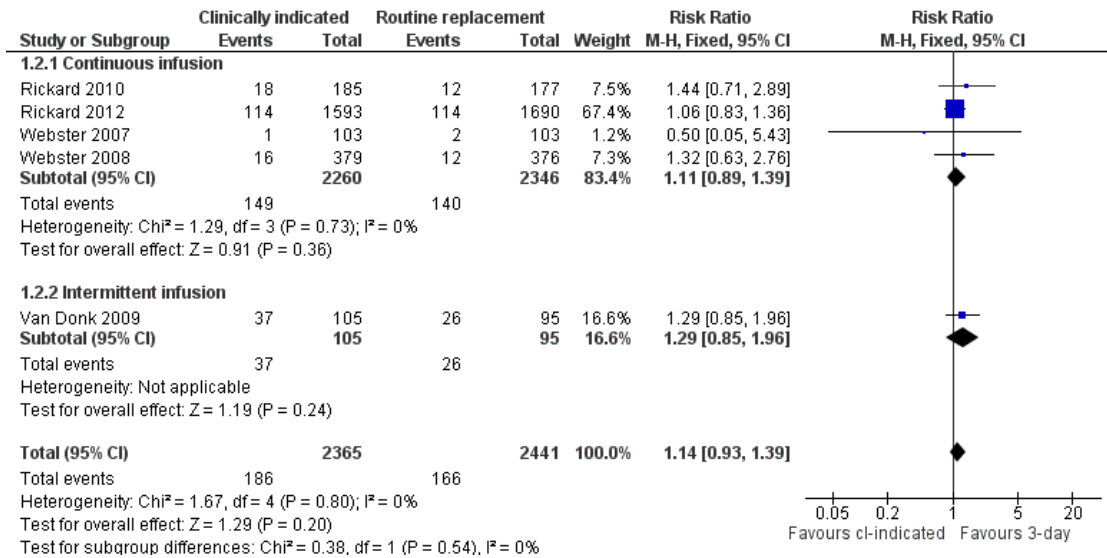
| | Clinically indicated | | Routine replacement | | | Risk Ratio | Risk Ratio |
|---|---|---|---|---|---|---|---|
| Study or Subgroup | Events | Total | Events | Total | Weight | M-H, Fixed, 95% CI | M-H, Fixed, 95% CI |
| 1.2.1 Continuous infusion | | | | | | | |
| Rickard 2010 | 18 | 185 | 12 | 177 | 7.5% | 1.44 [0.71, 2.89] | |
| Rickard 2012 | 114 | 1593 | 114 | 1690 | 67.4% | 1.06 [0.83, 1.36] | |
| Webster 2007 | 1 | 103 | 2 | 103 | 1.2% | 0.50 [0.05, 5.43] | |
| Webster 2008 | 16 | 379 | 12 | 376 | 7.3% | 1.32 [0.63, 2.76] | |
| Subtotal (95% CI) | | 2260 | | 2346 | 83.4% | 1.11 [0.89, 1.39] | |
| Total events | 149 | | 140 | | | | |
| Heterogeneity: Chi² = 1.29, df = 3 (P = 0.73); I² = 0% | | | | | | | |
| Test for overall effect: Z = 0.91 (P = 0.36) | | | | | | | |
| 1.2.2 Intermittent infusion | | | | | | | |
| Van Donk 2009 | 37 | 105 | 26 | 95 | 16.6% | 1.29 [0.85, 1.96] | |
| Subtotal (95% CI) | | 105 | | 95 | 16.6% | 1.29 [0.85, 1.96] | |
| Total events | 37 | | 26 | | | | |
| Heterogeneity: Not applicable | | | | | | | |
| Test for overall effect: Z = 1.19 (P = 0.24) | | | | | | | |
| Total (95% CI) | | 2365 | | 2441 | 100.0% | 1.14 [0.93, 1.39] | |
| Total events | 186 | | 166 | | | | |
| Heterogeneity: Chi² = 1.67, df = 4 (P = 0.80); I² = 0% | | | | | | | |
| Test for overall effect: Z = 1.29 (P = 0.20) | | | | | | | |
| Test for subgroup differences: Chi² = 0.38, df = 1 (P = 0.54), I² = 0% | | | | | | | |

0.05 0.2 1 5 20
Favours cl-indicated Favours 3-day